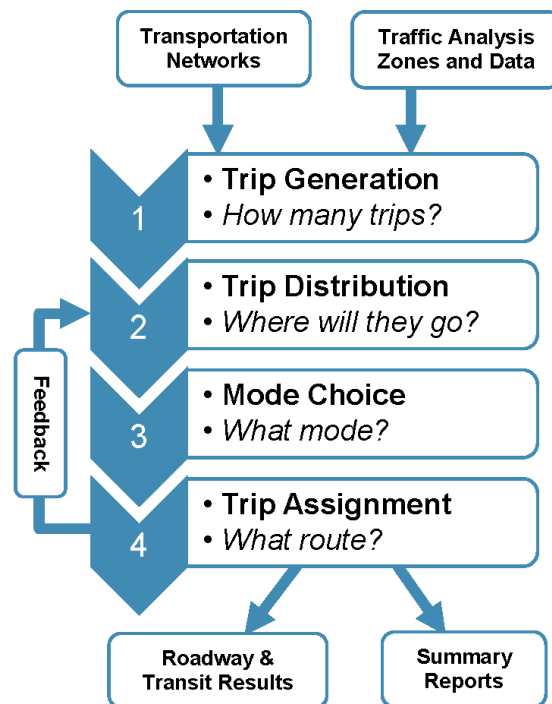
Transportation Networks

Traffic Analysis Zones and Data

1
• Trip Generation
• How many trips?

2
• Trip Distribution
• Where will they go?

3
• Mode Choice
• What mode?

4
• Trip Assignment
• What route?

Feedback

Roadway & Transit Results

Summary Reports